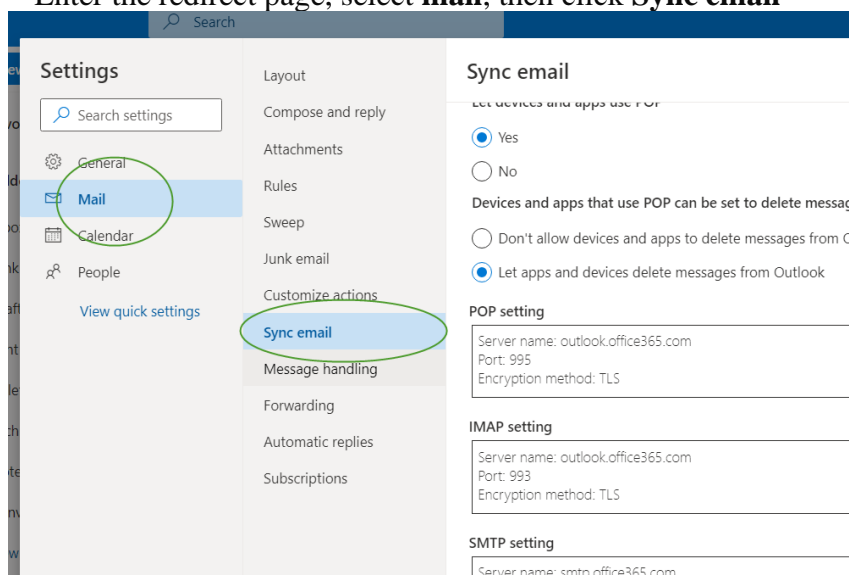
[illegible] the redirect page, select **mail**, then click **Sync email**

Search

Settings

Search settings

General

Mail

Calendar

People

View quick settings

Layout

Compose and reply

Attachments

Rules

Sweep

Junk email

Customize actions

Sync email

Message handling

Forwarding

Automatic replies

Subscriptions

Sync email

Let devices and apps use POP

Yes

No

Devices and apps that use POP can be set to delete messag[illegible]

Don't allow devices and apps to delete messages from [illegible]

Let apps and devices delete messages from Outlook

POP setting

Server name: outlook.office365.com
Port: 995
Encryption method: TLS

IMAP setting

Server name: outlook.office365.com
Port: 993
Encryption method: TLS

SMTP setting

Server name: smtp.office365.com